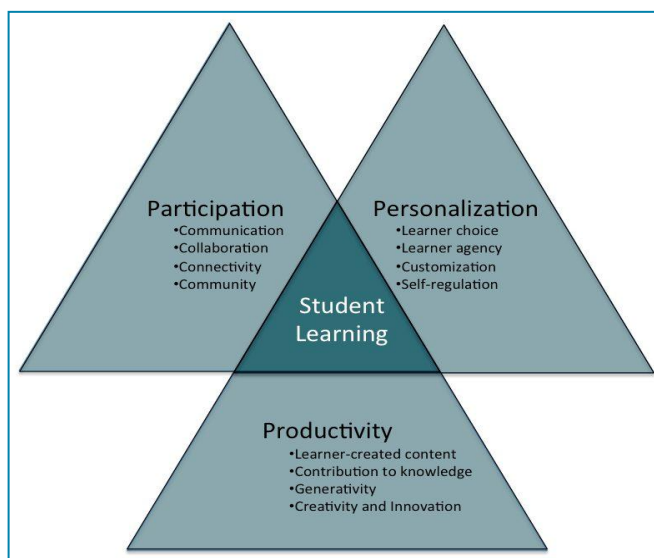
Participation
•Communication
•Collaboration
•Connectivity
•Community

Personalization
•Learner choice
•Learner agency
•Customization
•Self-regulation

Student Learning

Productivity
•Learner-created content
•Contribution to knowledge
•Generativity
•Creativity and Innovation